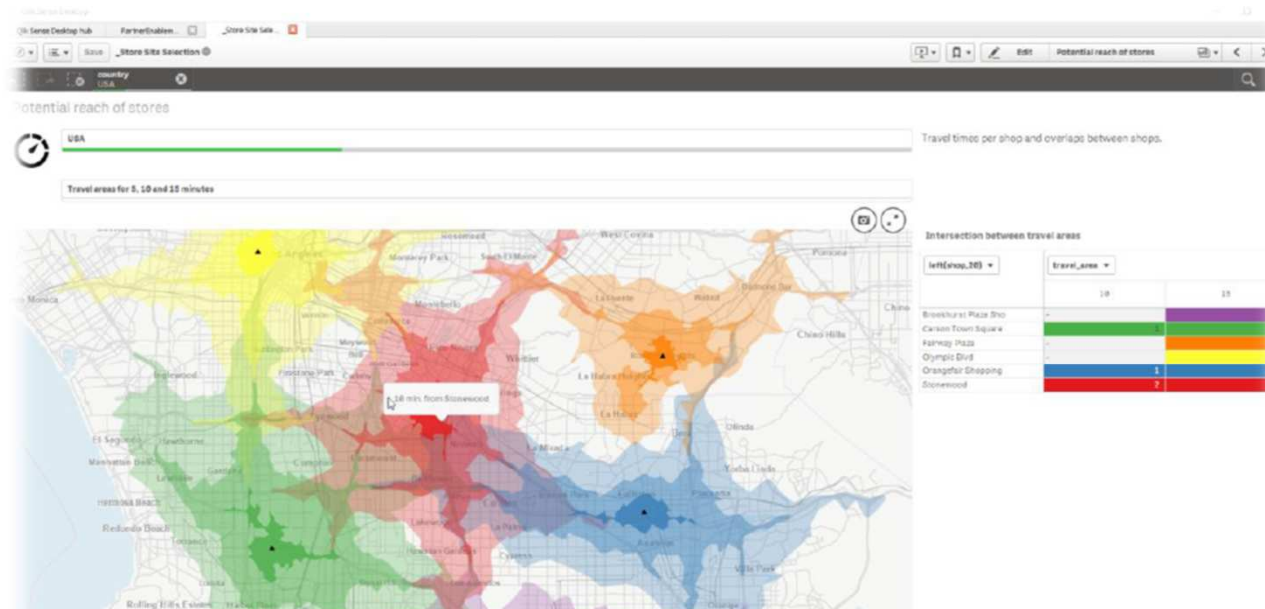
Qlik Sense Desktop hub | PartnerEnablem... | _Store Site Sele...

Save _Store Site Selection

Edit Potential reach of stores

country USA

Potential reach of stores

USA

Travel areas for 5, 10 and 15 minutes

Travel times per shop and overlaps between shops.

Intersection between travel areas

left(shop,30) ▾ travel_area ▾

| | 10 | 15 |
|---|---|---|
| Brookhurst Plaza Sho | - | |
| Carson Town Square | 1 | |
| Fairway Plaza | - | |
| Olympic Blvd | - | |
| Orangefair Shopping | 1 | |
| Stonewood | 2 | |

10 min. from Stonewood

Rosemead, West Covina, Pomona, Monterey Park, South El Monte, Los Angeles, Montebello, La Puente, Walnut, Diamond Bar, Chino, Chino Hills, Santa Monica, Whittier, La Habra Heights, Inglewood, La Habra, El Segundo, Hawthorne, La Mirada, Manhattan Beach, Yorba Linda, Hermosa Beach, Redondo Beach, Lakewood, Cypress, Anaheim, Villa Park, Orange, Rolling Hills Estates